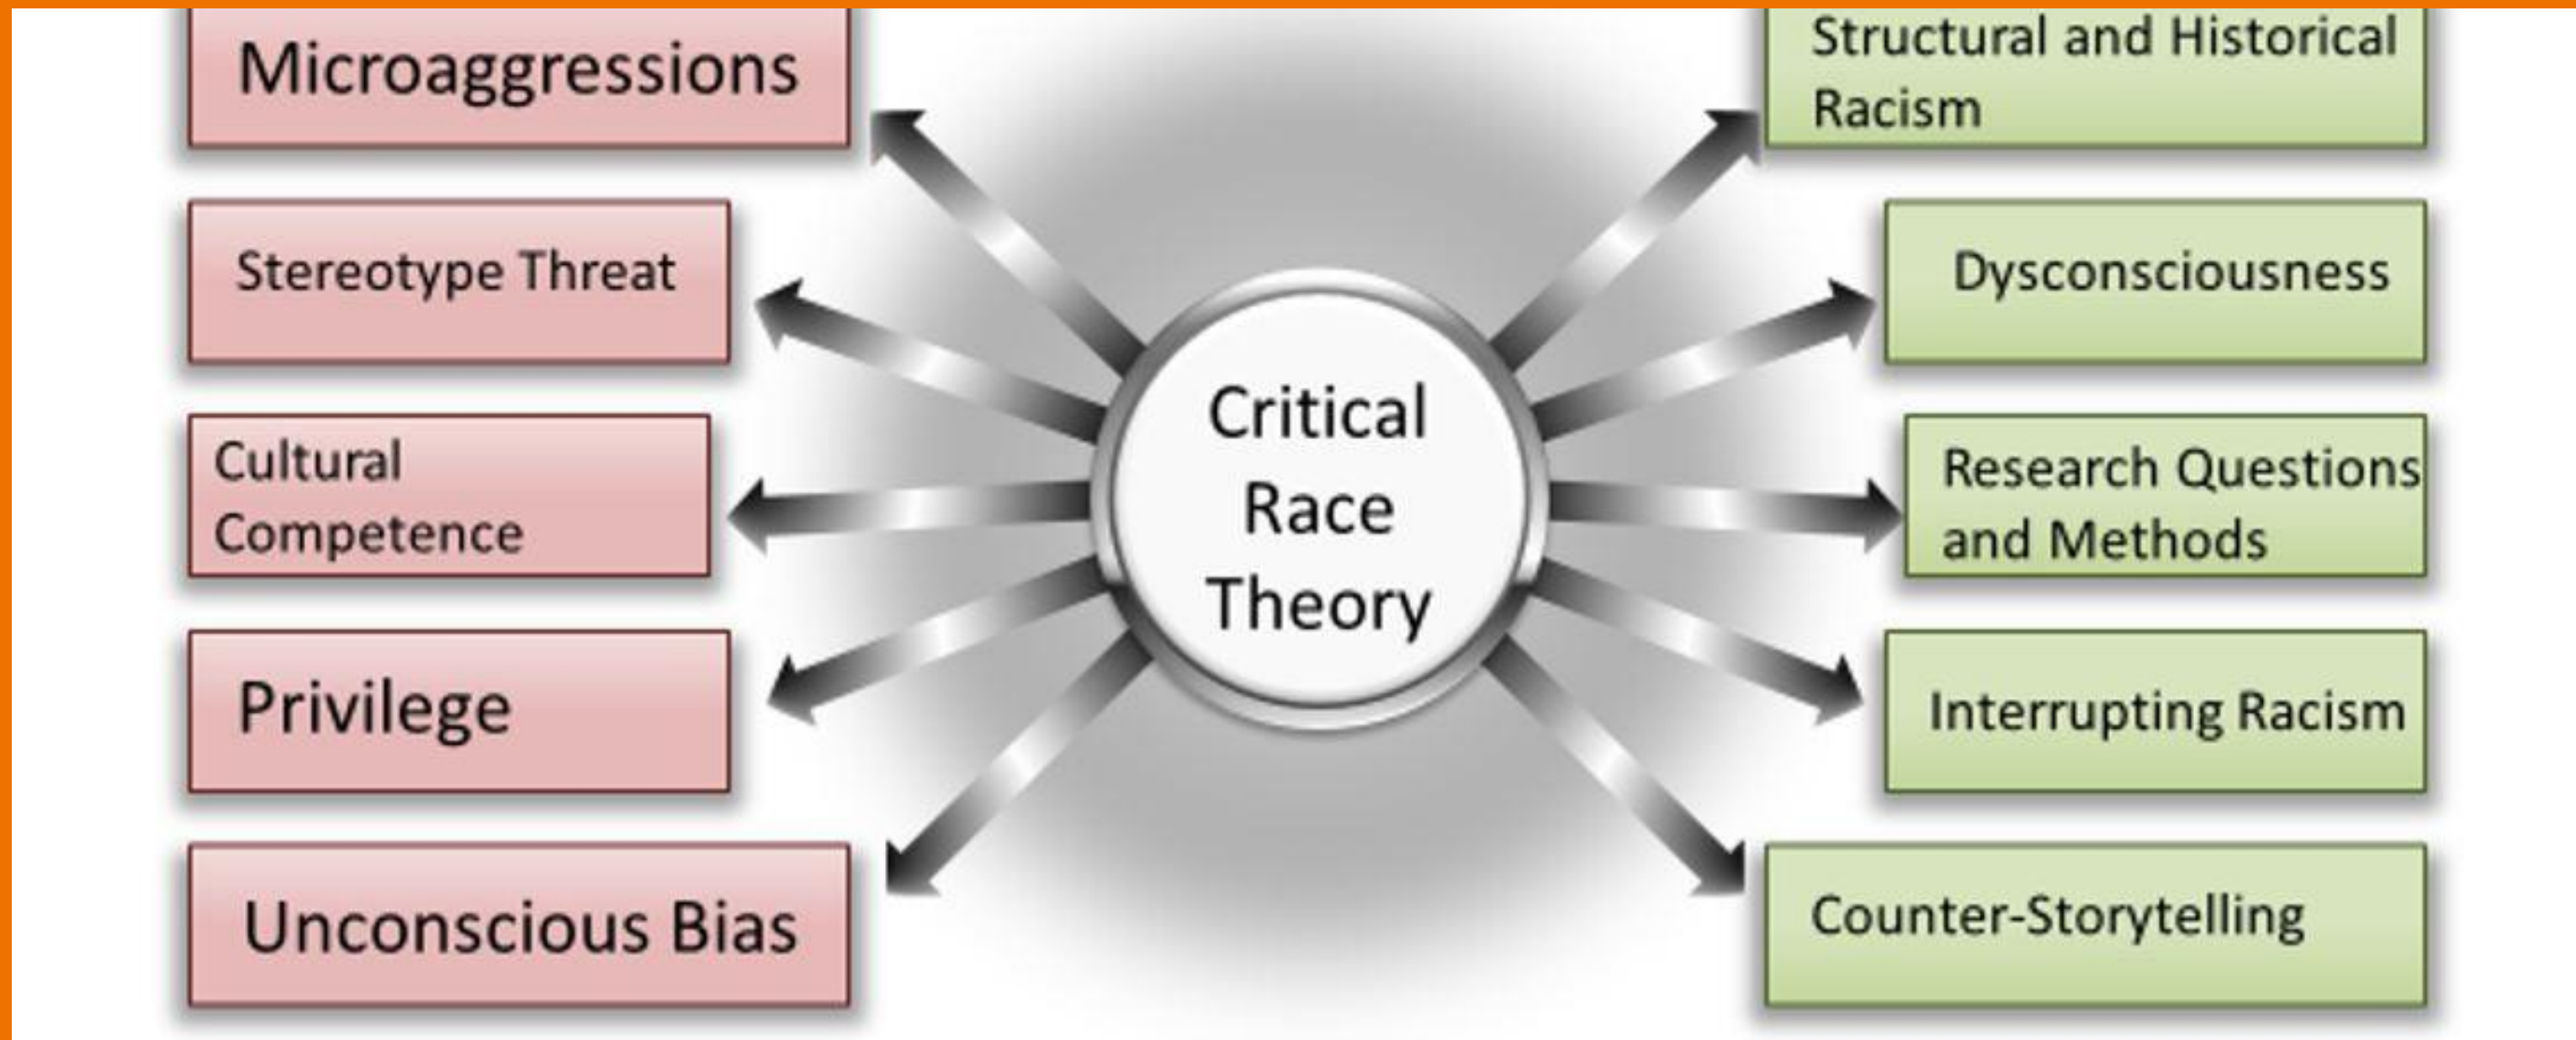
Microaggressions

Stereotype Threat

Cultural Competence

Privilege

Unconscious Bias

Critical Race Theory

Structural and Historical Racism

Dysconsciousness

Research Questions and Methods

Interrupting Racism

Counter-Storytelling